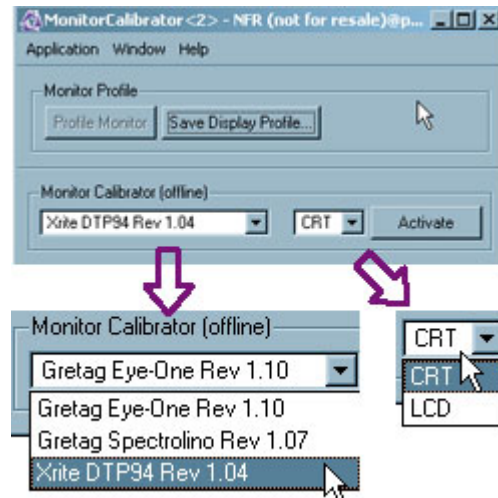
MonitorCalibrator<2> - NFR (not for resale)@p...

Application Window Help

Monitor Profile

Profile Monitor

Save Display Profile...

Monitor Calibrator (offline)

Xrite DTP94 Rev 1.04

CRT

Activate

Monitor Calibrator (offline)

Gretag Eye-One Rev 1.10

Gretag Eye-One Rev 1.10

Gretag Spectrolino Rev 1.07

Xrite DTP94 Rev 1.04

CRT

CRT

LCD